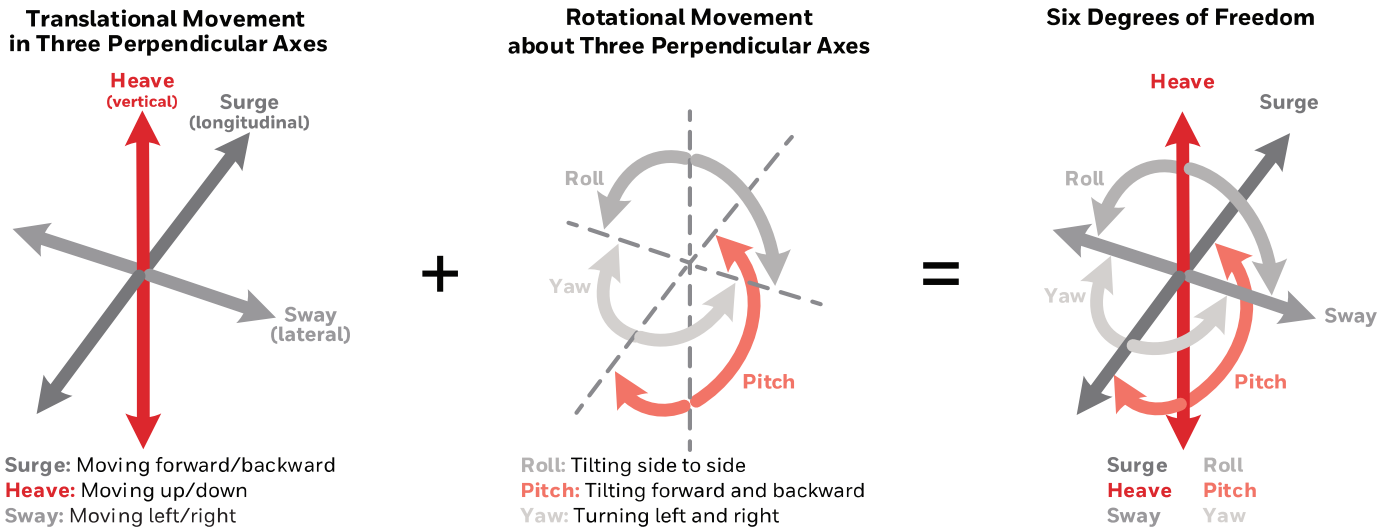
Translational Movement in Three Perpendicular Axes

Heave (vertical)

Surge (longitudinal)

Sway (lateral)

Surge: Moving forward/backward
Heave: Moving up/down
Sway: Moving left/right

+

Rotational Movement about Three Perpendicular Axes

Roll

Yaw

Pitch

Roll: Tilting side to side
Pitch: Tilting forward and backward
Yaw: Turning left and right

=

Six Degrees of Freedom

Heave

Surge

Roll

Yaw

Sway

Pitch

Surge Roll
Heave Pitch
Sway Yaw